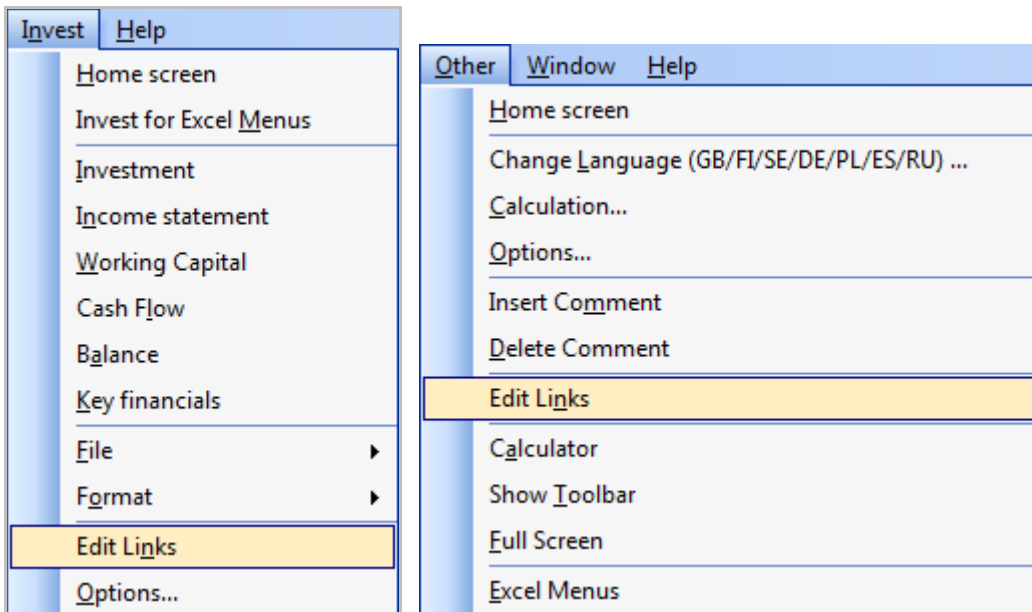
Invest Help
Home screen
Invest for Excel Menus
Investment
Income statement
Working Capital
Cash Flow
Balance
Key financials
File
Format
Edit Links
Options...

Other Window Help
Home screen
Change Language (GB/FI/SE/DE/PL/ES/RU) ...
Calculation...
Options...
Insert Comment
Delete Comment
Edit Links
Calculator
Show Toolbar
Full Screen
Excel Menus